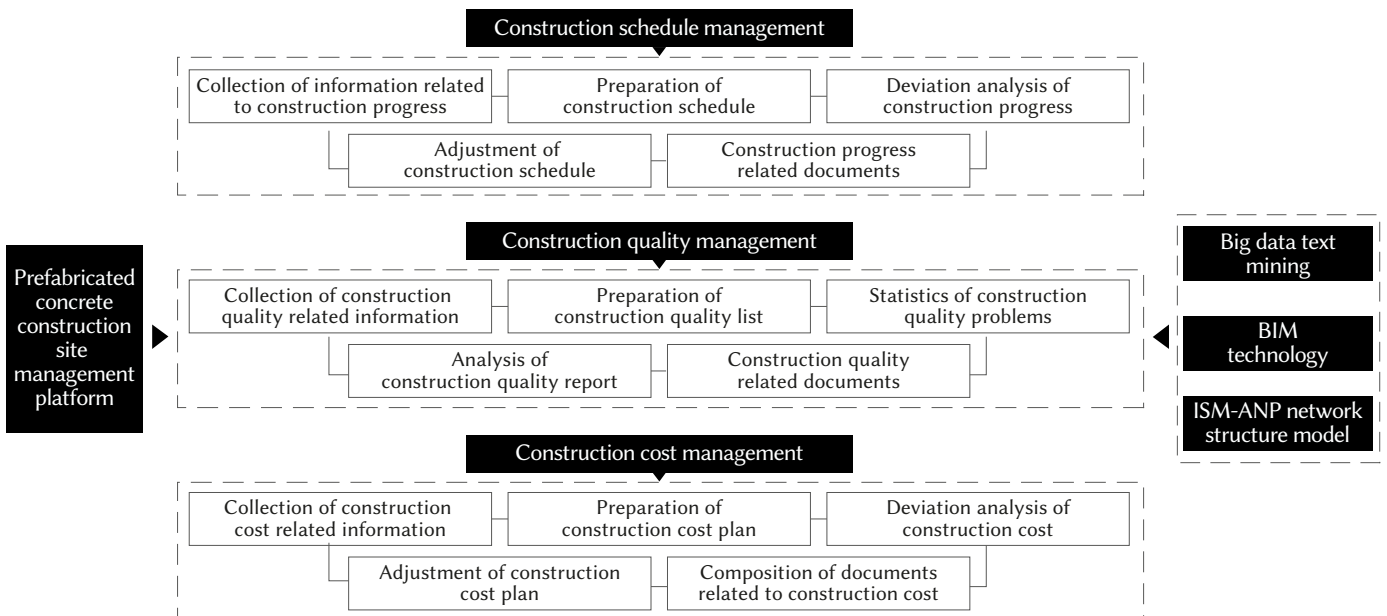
Construction schedule management

Collection of information related to construction progress

Preparation of construction schedule

Deviation analysis of construction progress

Adjustment of construction schedule

Construction progress related documents

Prefabricated concrete construction site management platform

Construction quality management

Collection of construction quality related information

Preparation of construction quality list

Statistics of construction quality problems

Analysis of construction quality report

Construction quality related documents

Big data text mining

BIM technology

ISM-ANP network structure model

Construction cost management

Collection of construction cost related information

Preparation of construction cost plan

Deviation analysis of construction cost

Adjustment of construction cost plan

Composition of documents related to construction cost